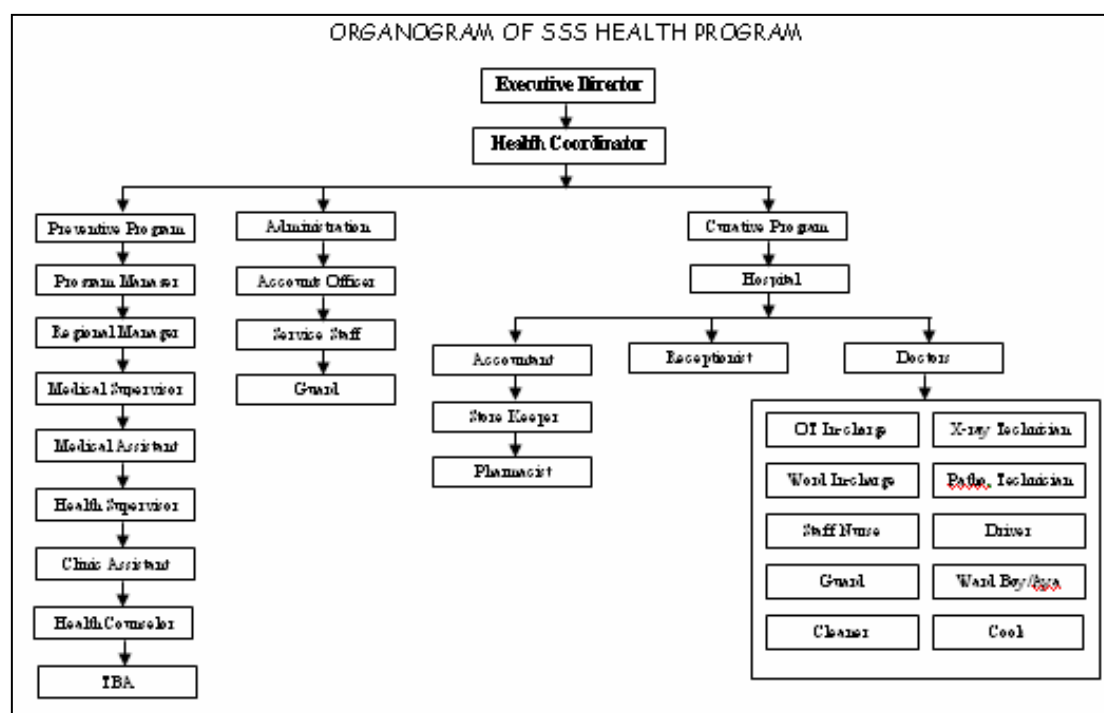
ORGANOGRAM OF SSS HEALTH PROGRAM

Executive Director

Health Coordinator

Preventive Program

Program Manager

Regional Manager

Medical Supervisor

Medical Assistant

Health Supervisor

Clinic Assistant

Health Counselor

TBA

Administration

Account Officer

Service Staff

Guard

Curative Program

Hospital

Accountant

Store Keeper

Pharmacist

Receptionist

Doctors

OT Incharge

X-ray Technician

Ward Incharge

Patho. Technician

Staff Nurse

Driver

Guard

Ward Boy/Aya

Cleaner

Cook